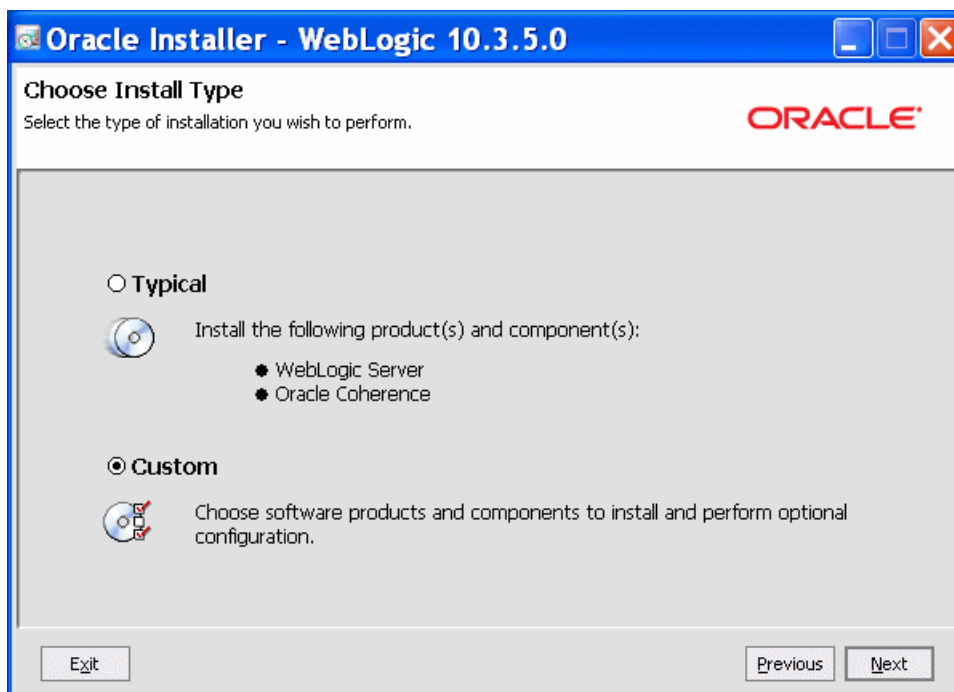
Oracle Installer - WebLogic 10.3.5.0

Choose Install Type
Select the type of installation you wish to perform.

ORACLE

○ Typical

Install the following product(s) and component(s):

● WebLogic Server
● Oracle Coherence

◉ Custom

Choose software products and components to install and perform optional configuration.

Exit

Previous

Next